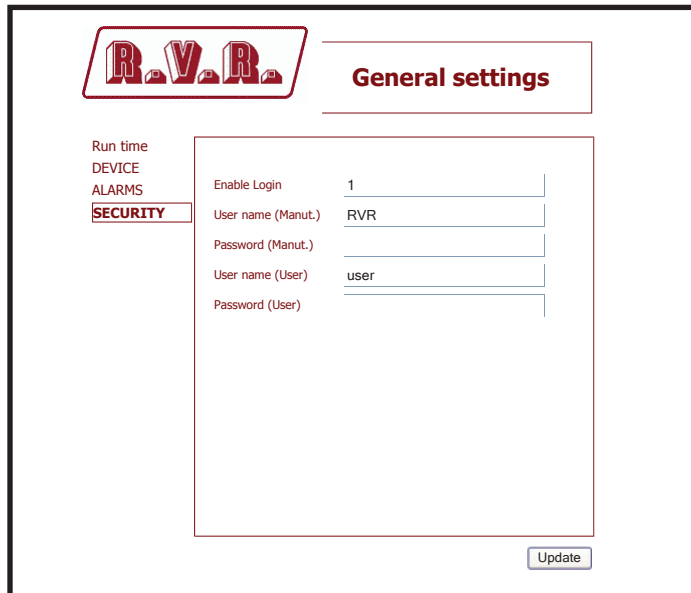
R.V.R.

General settings

Run time
DEVICE
ALARMS
SECURITY

| | |
|---|---|
| Enable Login | 1 |
| User name (Manut.) | RVR |
| Password (Manut.) | |
| User name (User) | user |
| Password (User) | |

Update